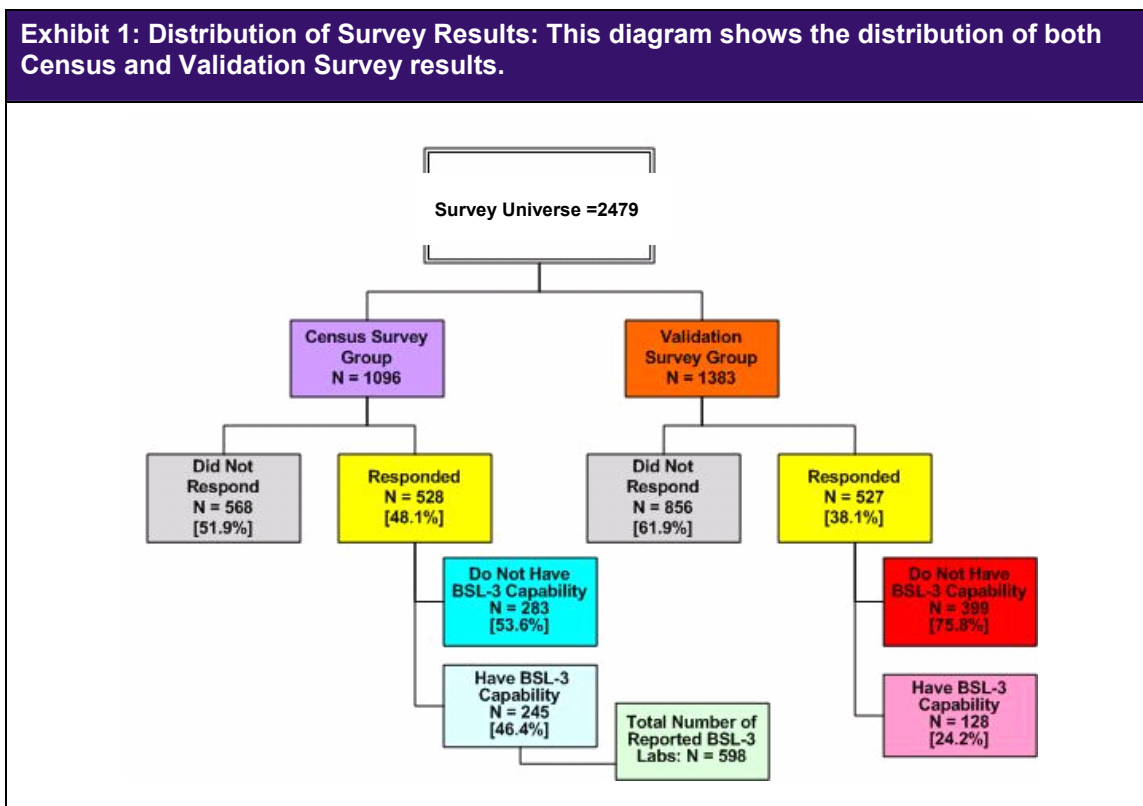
Exhibit 1: Distribution of Survey Results: This diagram shows the distribution of both Census and Validation Survey results.

Survey Universe =2479

Census Survey Group N = 1096

Validation Survey Group N = 1383

Did Not Respond N = 568 [51.9%]

Responded N = 528 [48.1%]

Did Not Respond N = 856 [61.9%]

Responded N = 527 [38.1%]

Do Not Have BSL-3 Capability N = 283 [53.6%]

Do Not Have BSL-3 Capability N = 399 [75.8%]

Have BSL-3 Capability N = 245 [46.4%]

Total Number of Reported BSL-3 Labs: N = 598

Have BSL-3 Capability N = 128 [24.2%]